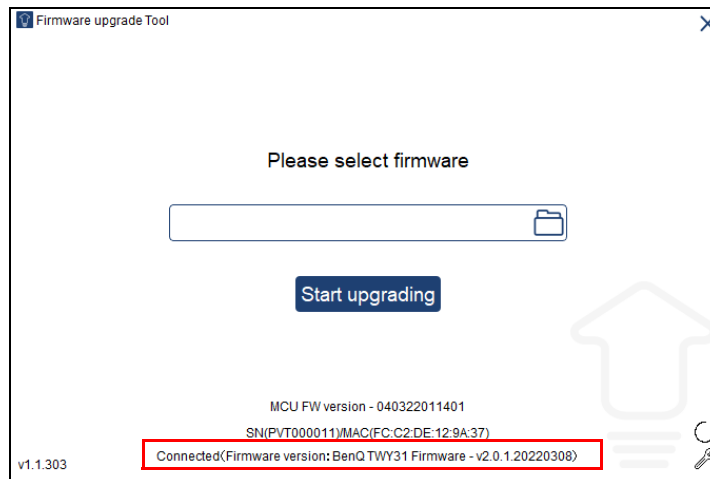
Firmware upgrade Tool

Please select firmware

Start upgrading

MCU FW version - 040322011401

SN(PVT000011)MAC(FC:C2:DE:12:9A:37)

v1.1.303

Connected(Firmware version: BenQ TWY31 Firmware - v2.0.1.20220308)